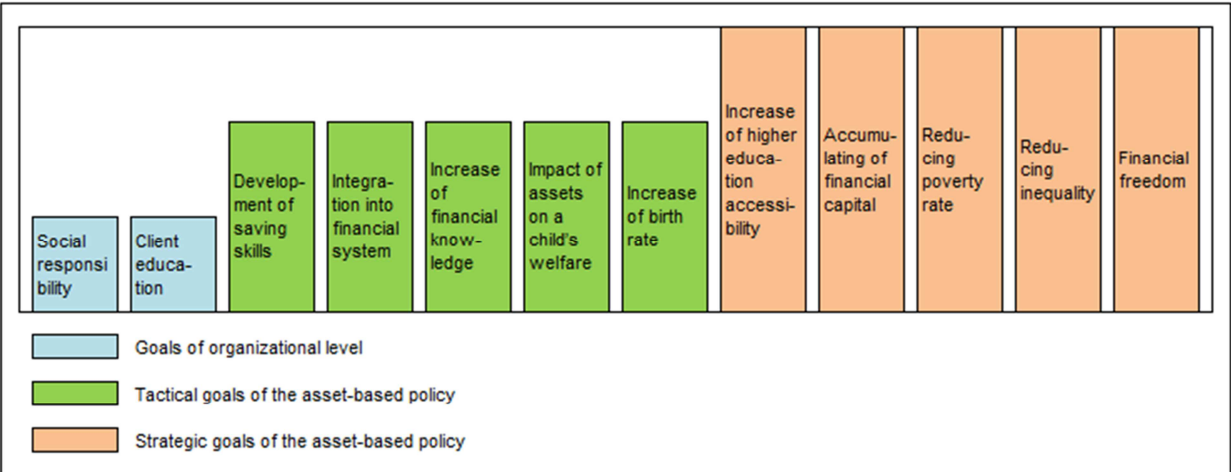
Social responsibility

Client education

Development of saving skills

Integration into financial system

Increase of financial knowledge

Impact of assets on a child's welfare

Increase of birth rate

Increase of higher education accessibility

Accumulating of financial capital

Reducing poverty rate

Reducing inequality

Financial freedom

Goals of organizational level

Tactical goals of the asset-based policy

Strategic goals of the asset-based policy